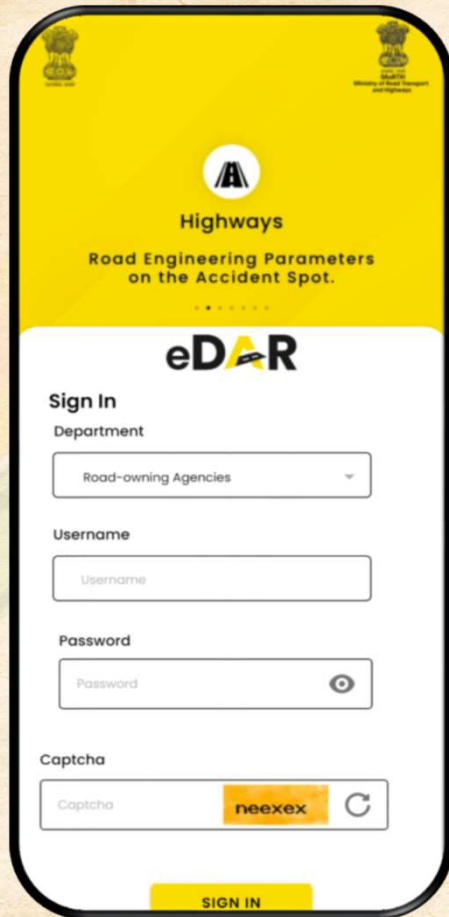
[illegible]

MoRTH
Ministry of Road Transport and Highways

Highways

Road Engineering Parameters on the Accident Spot.

eDAR

Sign In

Department

Road-owning Agencies

Username

Username

Password

Password

Captcha

Captcha

neexex

SIGN IN